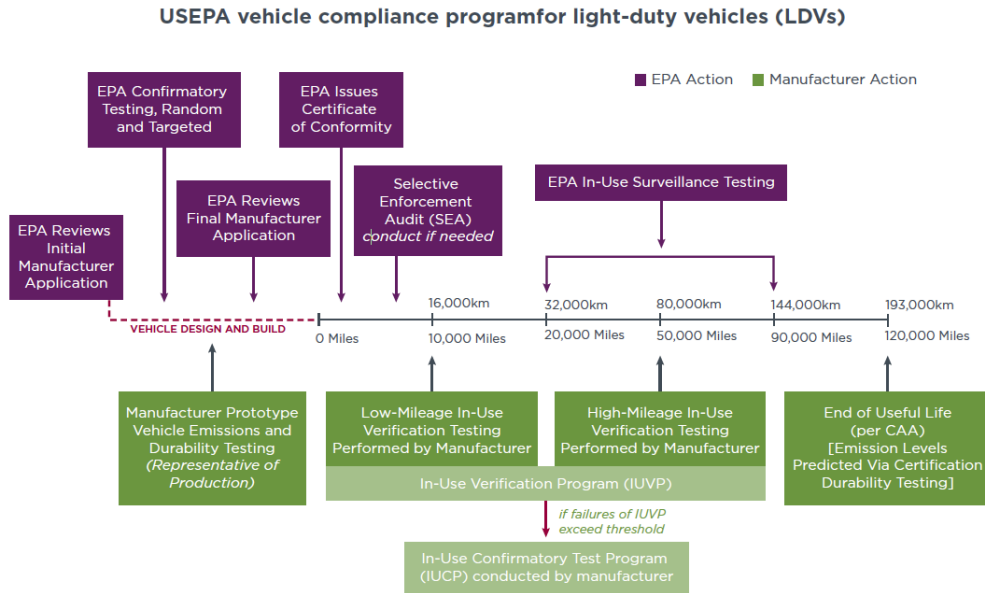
USEPA vehicle compliance programfor light-duty vehicles (LDVs)

EPA Action
Manufacturer Action

EPA Confirmatory Testing, Random and Targeted

EPA Issues Certificate of Conformity

EPA Reviews Final Manufacturer Application

Selective Enforcement Audit (SEA) conduct if needed

EPA In-Use Surveillance Testing

EPA Reviews Initial Manufacturer Application

VEHICLE DESIGN AND BUILD

0 Miles
16,000km
10,000 Miles
32,000km
20,000 Miles
80,000km
50,000 Miles
144,000km
90,000 Miles
193,000km
120,000 Miles

Manufacturer Prototype Vehicle Emissions and Durability Testing (Representative of Production)

Low-Mileage In-Use Verification Testing Performed by Manufacturer

High-Mileage In-Use Verification Testing Performed by Manufacturer

End of Useful Life (per CAA) [Emission Levels Predicted Via Certification Durability Testing]

In-Use Verification Program (IUVP)

if failures of IUVP exceed threshold

In-Use Confirmatory Test Program (IUCP) conducted by manufacturer